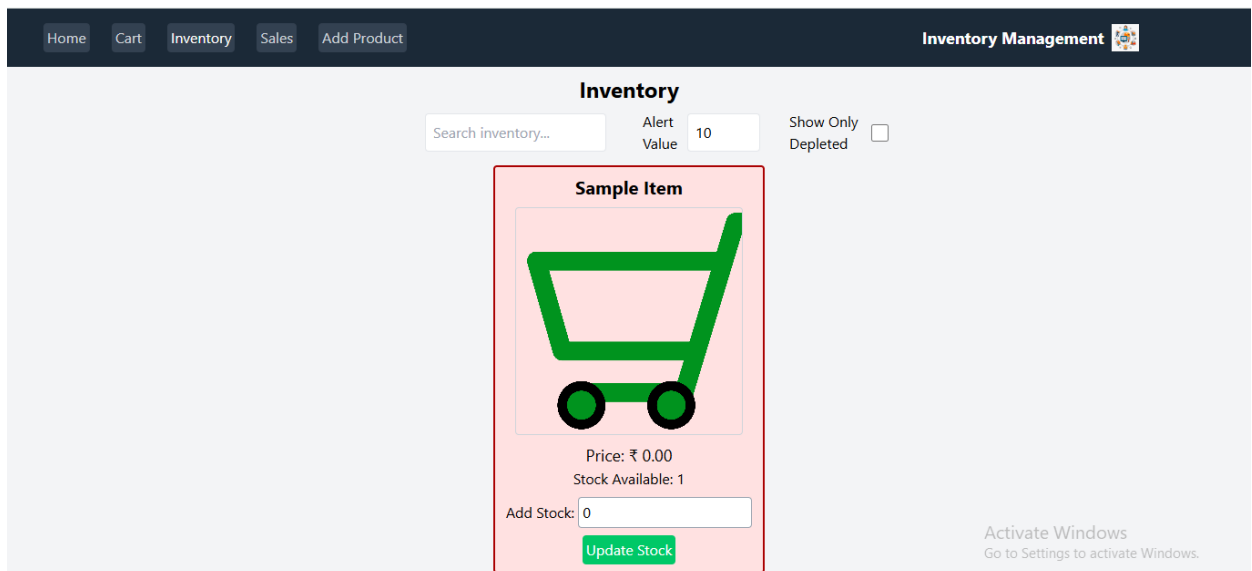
Home Cart Inventory Sales Add Product

Inventory Management

Inventory

Search inventory...

Alert Value 10

Show Only Depleted

Sample Item

Price: ₹ 0.00

Stock Available: 1

Add Stock: 0

Update Stock

Activate Windows
Go to Settings to activate Windows.